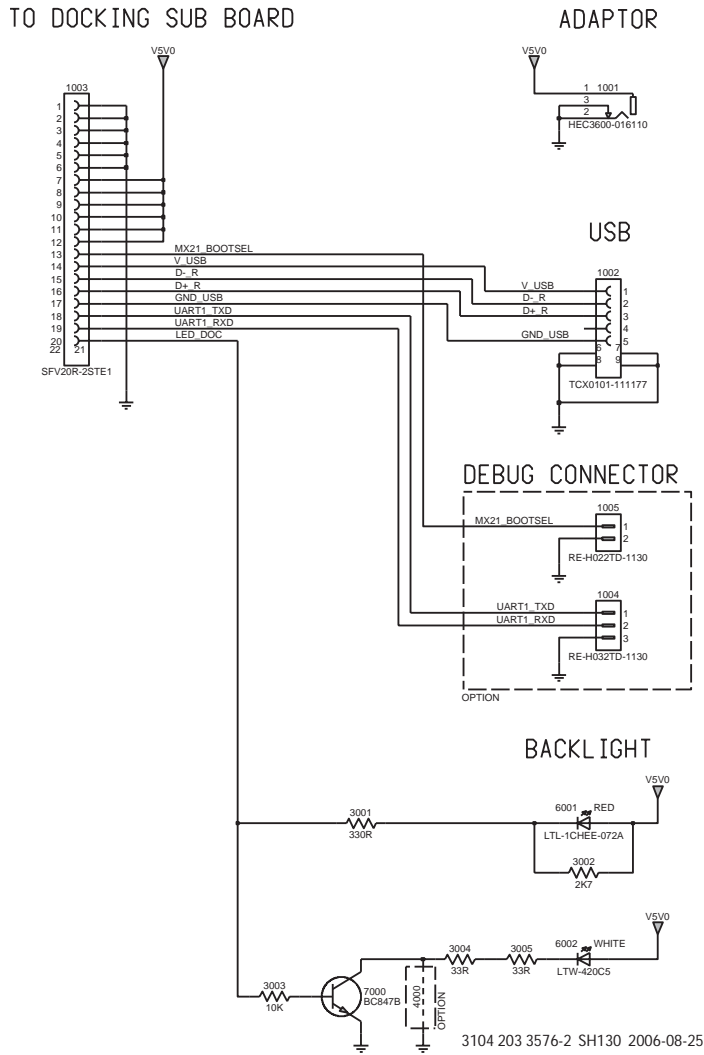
TO DOCKING SUB BOARD

ADAPTOR

V5V0

1003

1
2
3
4
5
6
7
8
9
10
11
12
13
14
15
16
17
18
19
20
22 21

SFV20R-2STE1

MX21_BOOTSEL
V_USB
D-_R
D+_R
GND_USB
UART1_TXD
UART1_RXD
LED_DOC

V5V0

1 1001
3
2
HEC3600-016110

USB

1002
V_USB 1
D-_R 2
D+_R 3
4
GND_USB 5
6 7
8 9
TCX0101-111177

DEBUG CONNECTOR

1005
MX21_BOOTSEL 1
2
RE-H022TD-1130

1004
UART1_TXD 1
UART1_RXD 2
3
RE-H032TD-1130

OPTION

BACKLIGHT

V5V0

3001
330R

6001 RED
LTL-1CHEE-072A

3002
2K7

V5V0

3004
33R

3005
33R

6002 WHITE
LTW-420C5

3003
10K

7000
BC847B

4000
OPTION

3104 203 3576-2 SH130 2006-08-25